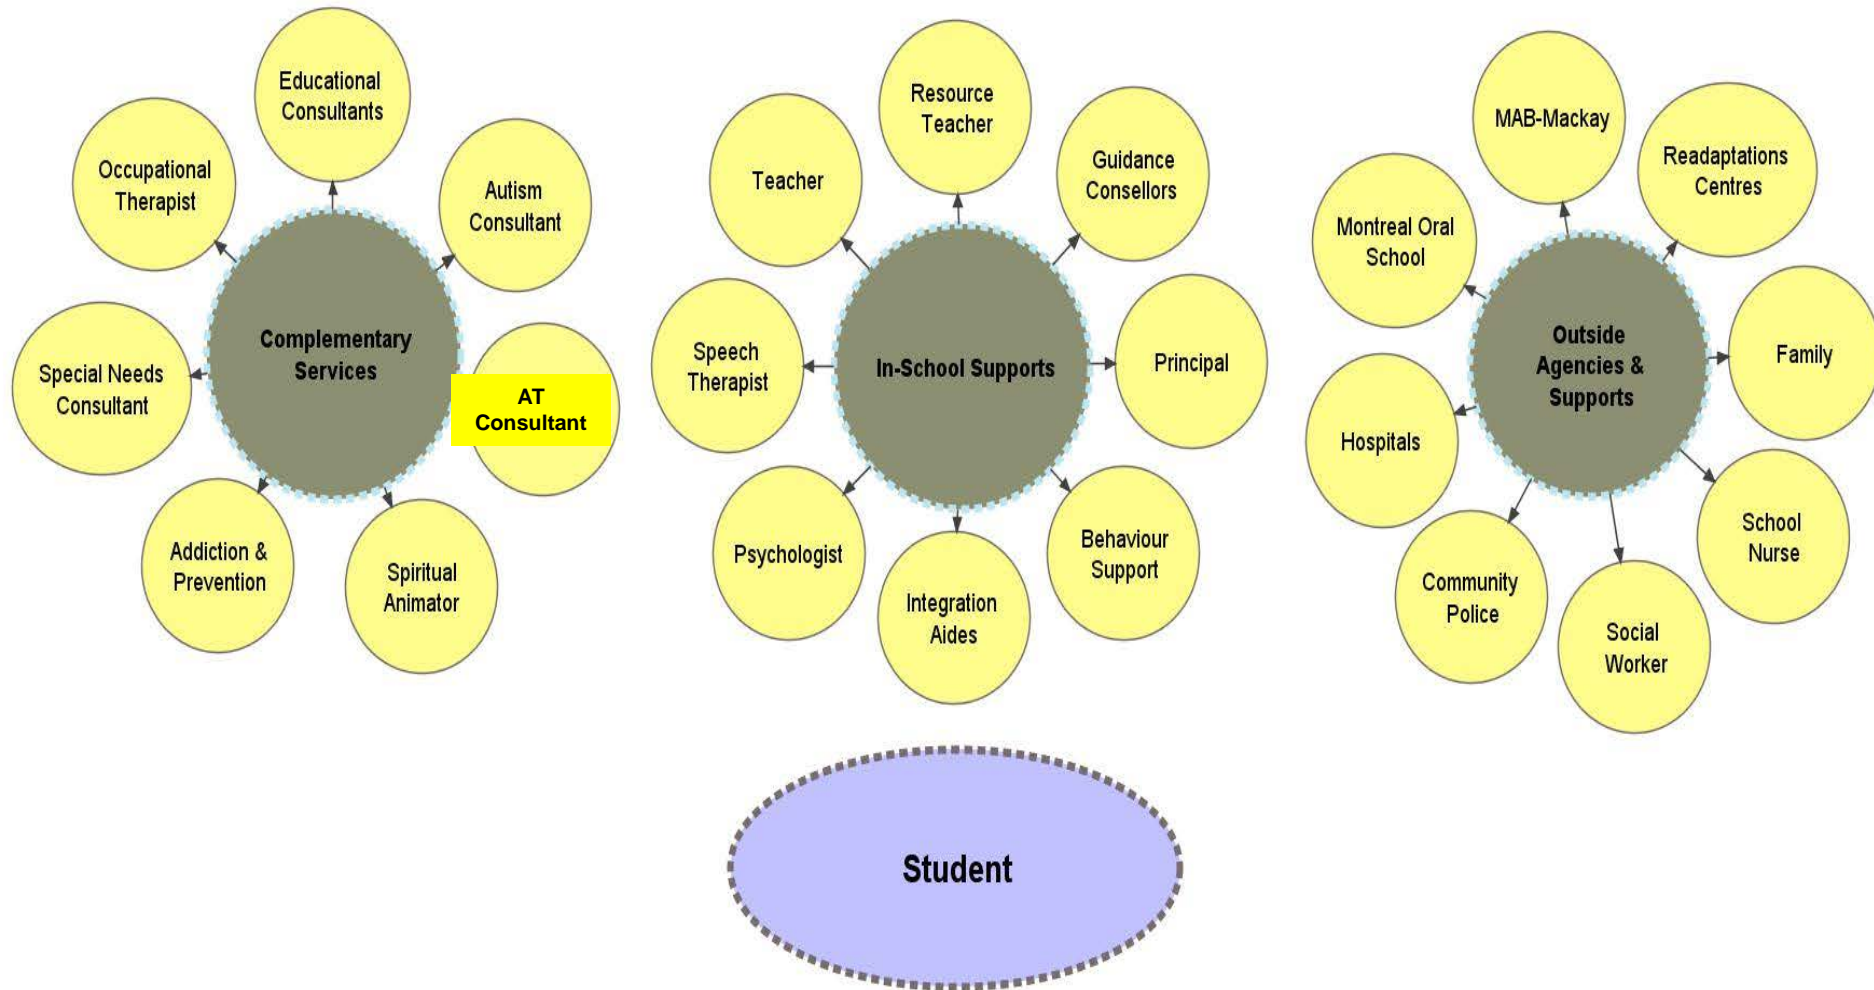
Educational Consultants

Occupational Therapist

Autism Consultant

Complementary Services

Special Needs Consultant

AT Consultant

Addiction & Prevention

Spiritual Animator

Resource Teacher

Teacher

Guidance Consellors

Speech Therapist

In-School Supports

Principal

Psychologist

Integration Aides

Behaviour Support

MAB-Mackay

Readaptations Centres

Montreal Oral School

Outside Agencies & Supports

Family

Hospitals

School Nurse

Community Police

Social Worker

Student